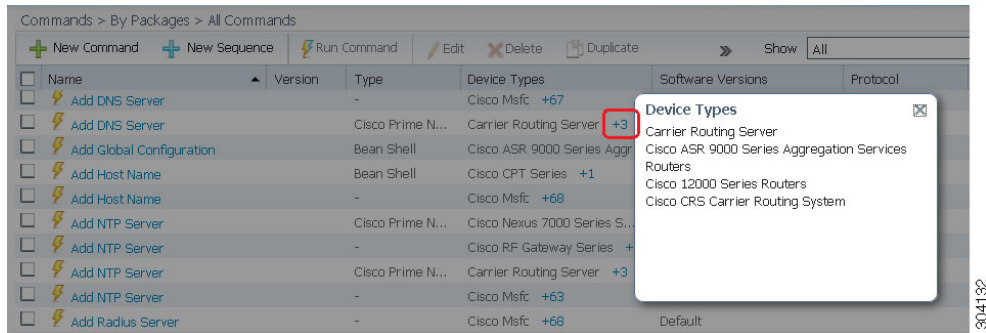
Commands > By Packages > All Commands

New Command | New Sequence | Run Command | Edit | Delete | Duplicate | » | Show | All

| Name | Version | Type | Device Types | Software Versions | Protocol |
|---|---|---|---|---|---|
| Add DNS Server | | - | Cisco Msfc +67 | | |
| Add DNS Server | | Cisco Prime N... | Carrier Routing Server +3 | | |
| Add Global Configuration | | Bean Shell | Cisco ASR 9000 Series Aggr | | |
| Add Host Name | | Bean Shell | Cisco CPT Series +1 | | |
| Add Host Name | | - | Cisco Msfc +68 | | |
| Add NTP Server | | Cisco Prime N... | Cisco Nexus 7000 Series S... | | |
| Add NTP Server | | - | Cisco RF Gateway Series + | | |
| Add NTP Server | | Cisco Prime N... | Carrier Routing Server +3 | | |
| Add NTP Server | | - | Cisco Msfc +63 | | |
| Add Radius Server | | - | Cisco Msfc +68 | Default | |

Device Types
Carrier Routing Server
Cisco ASR 9000 Series Aggregation Services Routers
Cisco 12000 Series Routers
Cisco CRS Carrier Routing System

304132